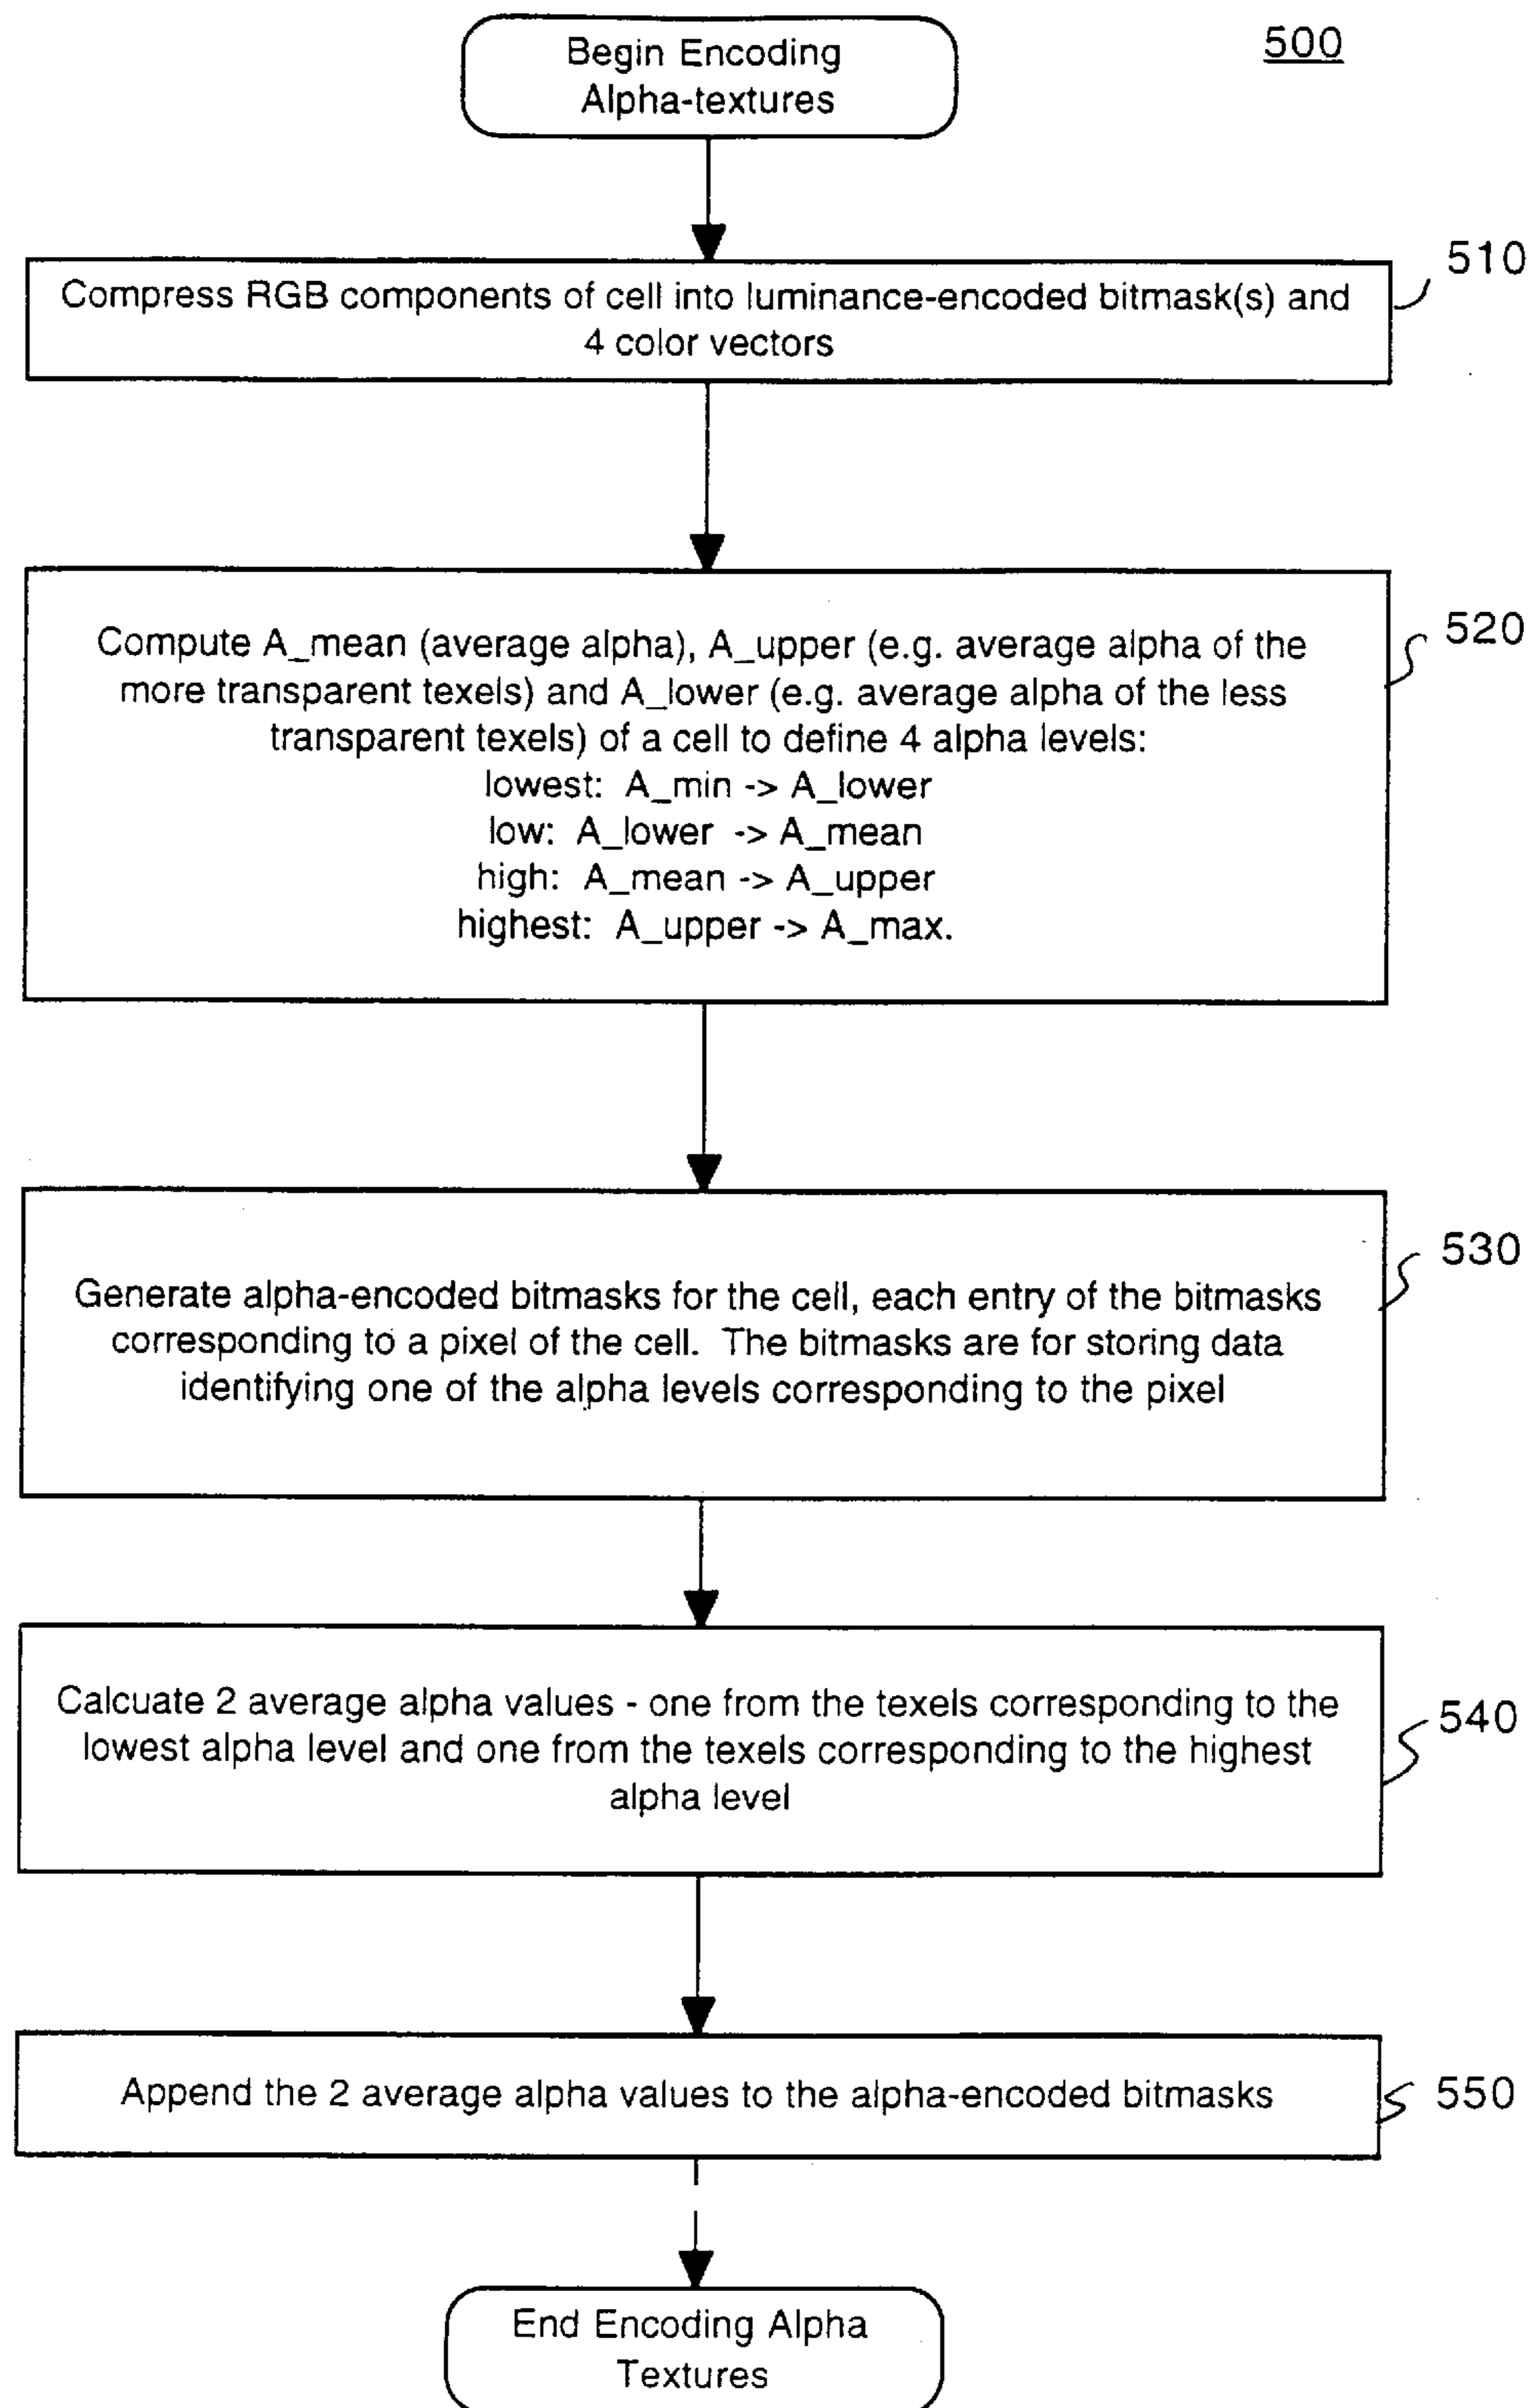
Begin Encoding Alpha-textures

500

510

Compress RGB components of cell into luminance-encoded bitmask(s) and 4 color vectors

520

Compute A_mean (average alpha), A_upper (e.g. average alpha of the more transparent texels) and A_lower (e.g. average alpha of the less transparent texels) of a cell to define 4 alpha levels:
lowest: A_min -> A_lower
low: A_lower -> A_mean
high: A_mean -> A_upper
highest: A_upper -> A_max.

530

Generate alpha-encoded bitmasks for the cell, each entry of the bitmasks corresponding to a pixel of the cell. The bitmasks are for storing data identifying one of the alpha levels corresponding to the pixel

540

Calcuate 2 average alpha values - one from the texels corresponding to the lowest alpha level and one from the texels corresponding to the highest alpha level

550

Append the 2 average alpha values to the alpha-encoded bitmasks

End Encoding Alpha Textures